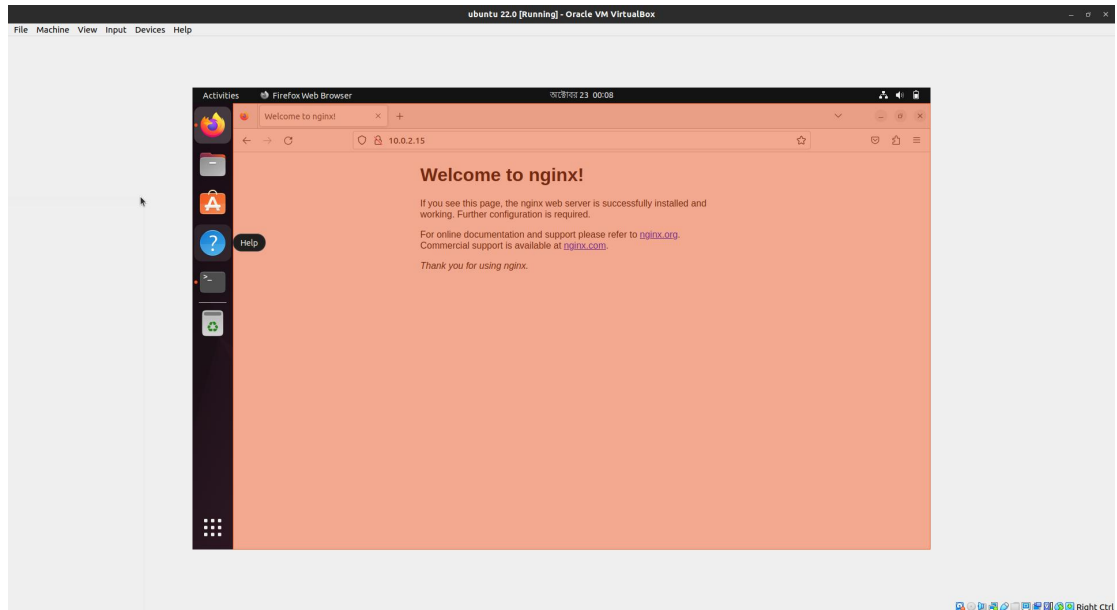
ubuntu 22.0 [Running] - Oracle VM VirtualBox

File Machine View Input Devices Help

Activities Firefox Web Browser অক্টোবর 23 00:08

Welcome to nginx!

10.0.2.15

Help

Welcome to nginx!

If you see this page, the nginx web server is successfully installed and working. Further configuration is required.

For online documentation and support please refer to nginx.org.
Commercial support is available at nginx.com.

Thank you for using nginx.

Right Ctrl